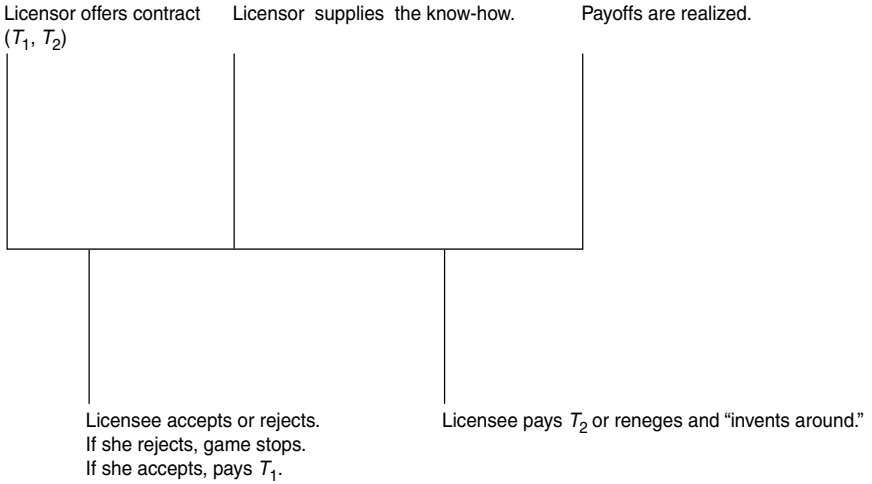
Licensor offers contract ($T_1$, $T_2$)

Licensor supplies the know-how.

Payoffs are realized.

Licensee accepts or rejects.
If she rejects, game stops.
If she accepts, pays $T_1$.

Licensee pays $T_2$ or reneges and “invents around.”